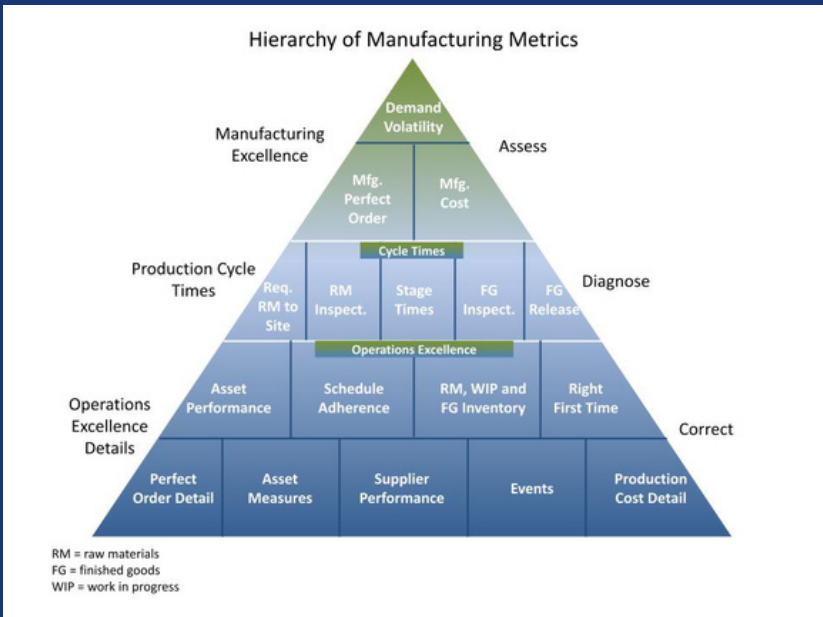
Hierarchy of Manufacturing Metrics

Demand Volatility

Manufacturing Excellence

Assess

Mfg. Perfect Order

Mfg. Cost

Cycle Times

Production Cycle Times

Req. RM to Site

RM Inspect.

Stage Times

FG Inspect.

FG Release

Diagnose

Operations Excellence

Asset Performance

Schedule Adherence

RM, WIP and FG Inventory

Right First Time

Operations Excellence Details

Correct

Perfect Order Detail

Asset Measures

Supplier Performance

Events

Production Cost Detail

RM = raw materials
FG = finished goods
WIP = work in progress